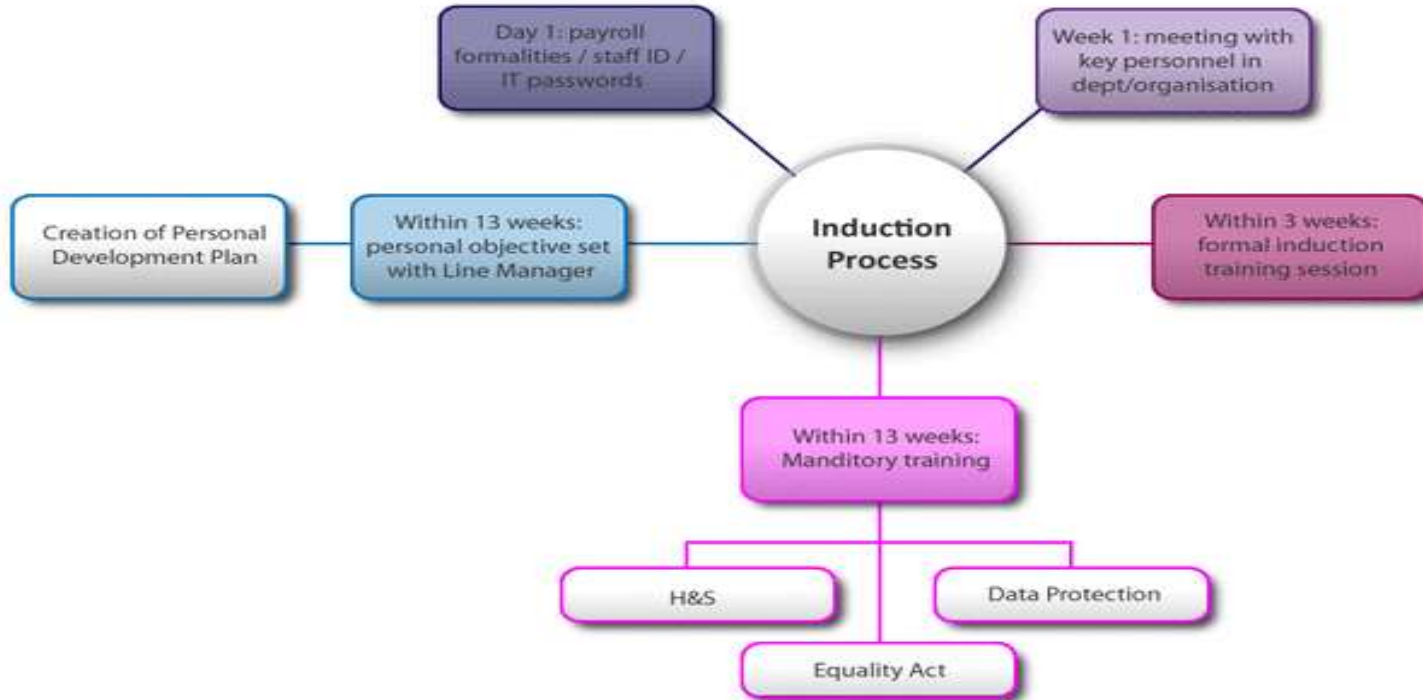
Day 1: payroll formalities / staff ID / IT passwords

Week 1: meeting with key personnel in dept/organisation

Creation of Personal Development Plan

Within 13 weeks: personal objective set with Line Manager

Induction Process

Within 3 weeks: formal induction training session

Within 13 weeks: Manditory training

H&S

Data Protection

Equality Act